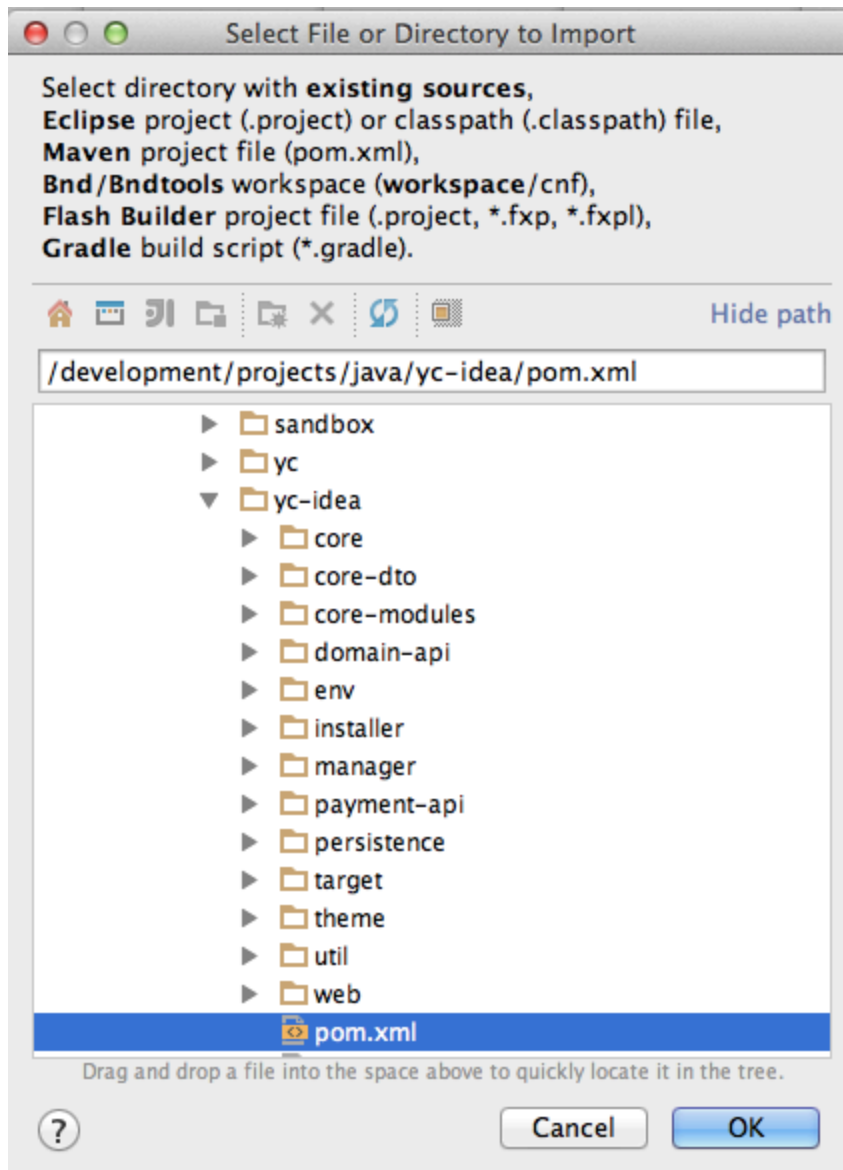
Select File or Directory to Import

Select directory with **existing sources**,
**Eclipse** project (.project) or classpath (.classpath) file,
**Maven** project file (pom.xml),
**Bnd/Bndtools** workspace (**workspace**/cnf),
**Flash Builder** project file (.project, *.fxp, *.fxpl),
**Gradle** build script (*.gradle).

Hide path

/development/projects/java/yc-idea/pom.xml

sandbox
yc
yc-idea
core
core-dto
core-modules
domain-api
env
installer
manager
payment-api
persistence
target
theme
util
web
pom.xml

Drag and drop a file into the space above to quickly locate it in the tree.

?
Cancel
OK